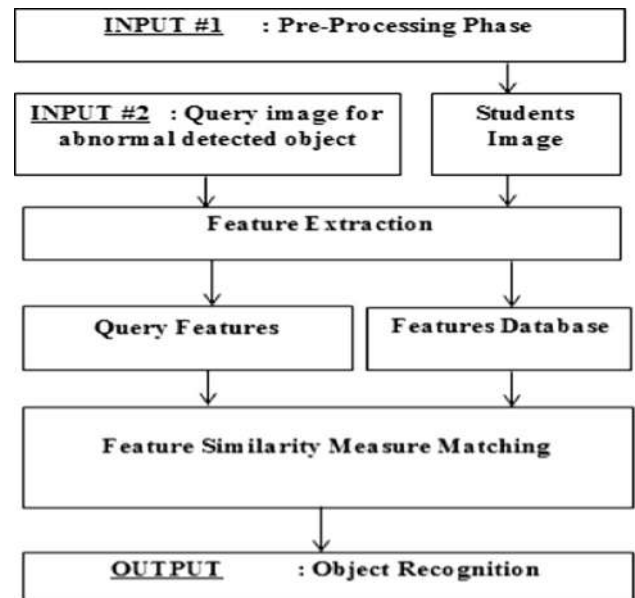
INPUT #1 : Pre-Processing Phase

INPUT #2 : Query image for abnormal detected object

Students Image

Feature Extraction

Query Features

Features Database

Feature Similarity Measure Matching

OUTPUT : Object Recognition